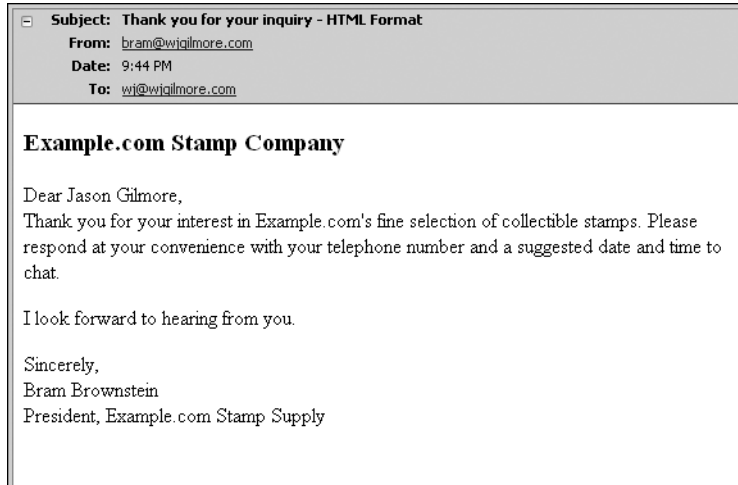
Subject: Thank you for your inquiry - HTML Format
From: bram@wjgilmore.com
Date: 9:44 PM
To: wj@wjgilmore.com

**Example.com Stamp Company**

Dear Jason Gilmore,
Thank you for your interest in Example.com's fine selection of collectible stamps. Please respond at your convenience with your telephone number and a suggested date and time to chat.

I look forward to hearing from you.

Sincerely,
Bram Brownstein
President, Example.com Stamp Supply